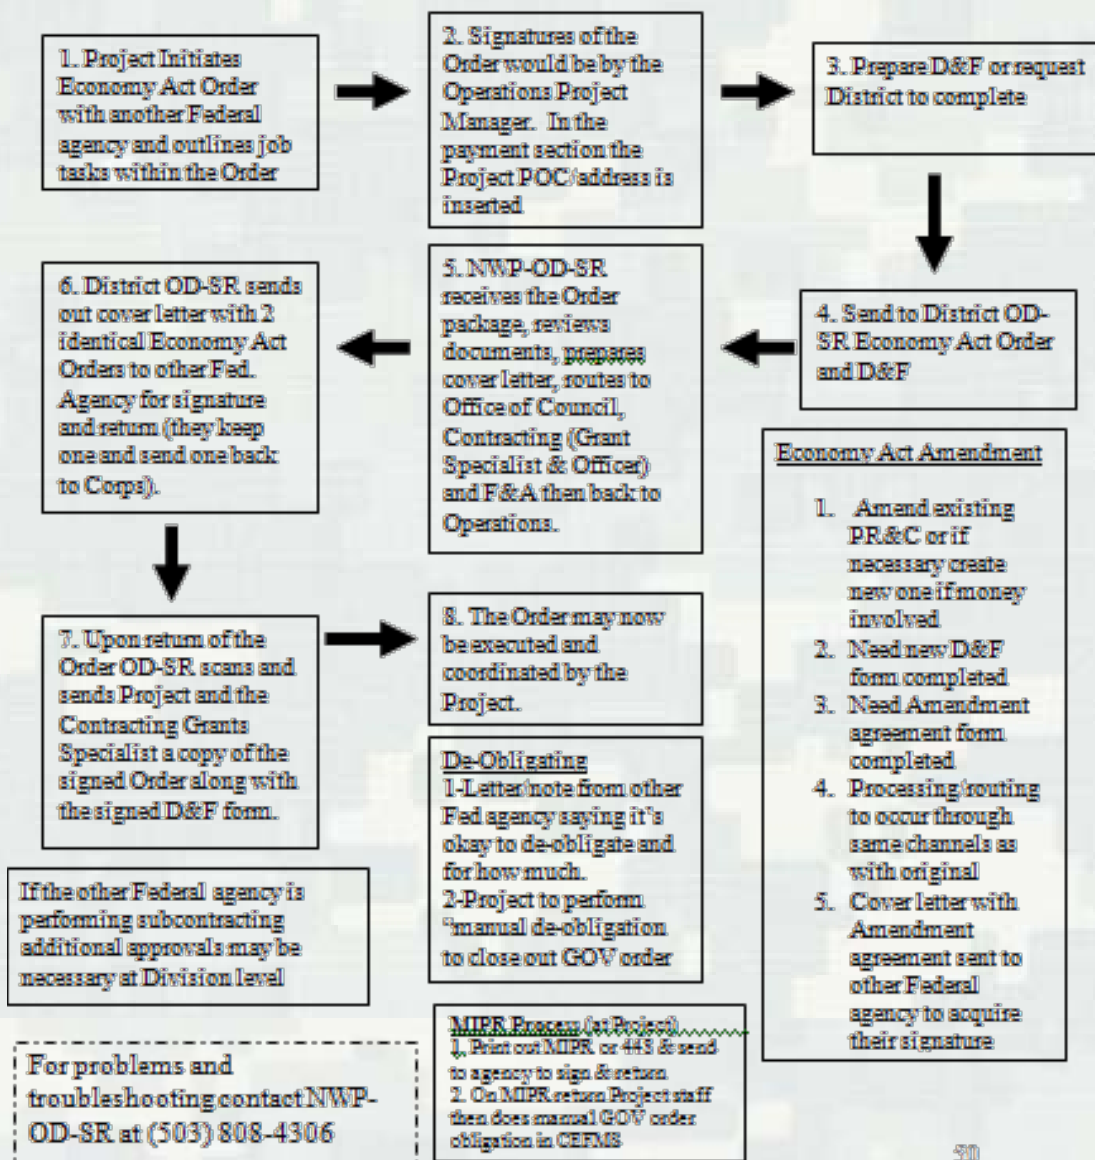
1. Project Initiates Economy Act Order with another Federal agency and outlines job tasks within the Order

2. Signatures of the Order would be by the Operations Project Manager. In the payment section the Project POC/address is inserted

3. Prepare D&F or request District to complete

4. Send to District OD-SR Economy Act Order and D&F

5. NWP-OD-SR receives the Order package, reviews documents, prepares cover letter, routes to Office of Council, Contracting (Grant Specialist & Officer) and F&A then back to Operations.

6. District OD-SR sends out cover letter with 2 identical Economy Act Orders to other Fed. Agency for signature and return (they keep one and send one back to Corps).

7. Upon return of the Order OD-SR scans and sends Project and the Contracting Grants Specialist a copy of the signed Order along with the signed D&F form.

8. The Order may now be executed and coordinated by the Project.

Economy Act Amendment

1. Amend existing PR&C or if necessary create new one if money involved
2. Need new D&F form completed
3. Need Amendment agreement form completed
4. Processing/routing to occur through same channels as with original
5. Cover letter with Amendment agreement sent to other Federal agency to acquire their signature

De-Obligating
1-Letter/note from other Fed agency saying it's okay to de-obligate and for how much.
2-Project to perform "manual de-obligation to close out GOV order

If the other Federal agency is performing subcontracting additional approvals may be necessary at Division level

For problems and troubleshooting contact NWP-OD-SR at (503) 808-4306

MIPR Process (at Project)
1. Print out MIPR or 448 & send to agency to sign & return
2. On MIPR return Project staff then does manual GOV order obligation in CEFMS

20